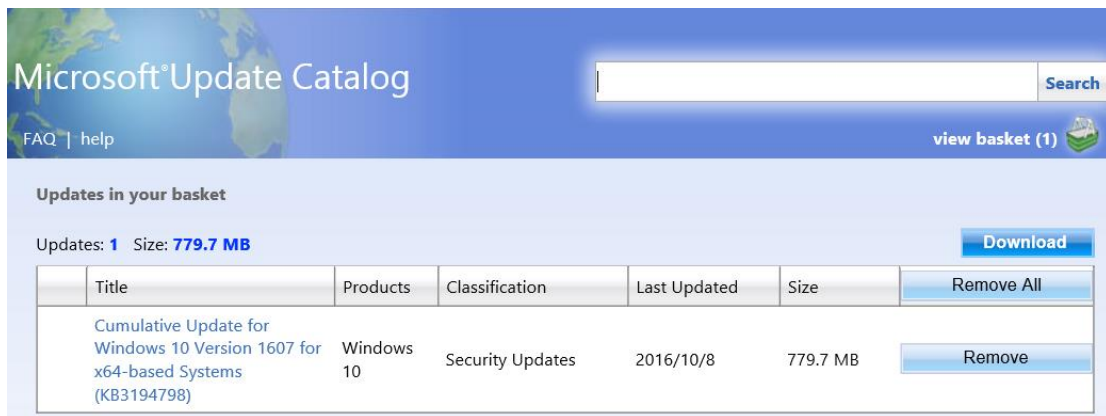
Microsoft®Update Catalog

Search

FAQ | help

view basket (1)

Updates in your basket

Updates: 1 Size: 779.7 MB

Download

| | Title | Products | Classification | Last Updated | Size | Remove All |
|---|---|---|---|---|---|---|
| | Cumulative Update for Windows 10 Version 1607 for x64-based Systems (KB3194798) | Windows 10 | Security Updates | 2016/10/8 | 779.7 MB | Remove |